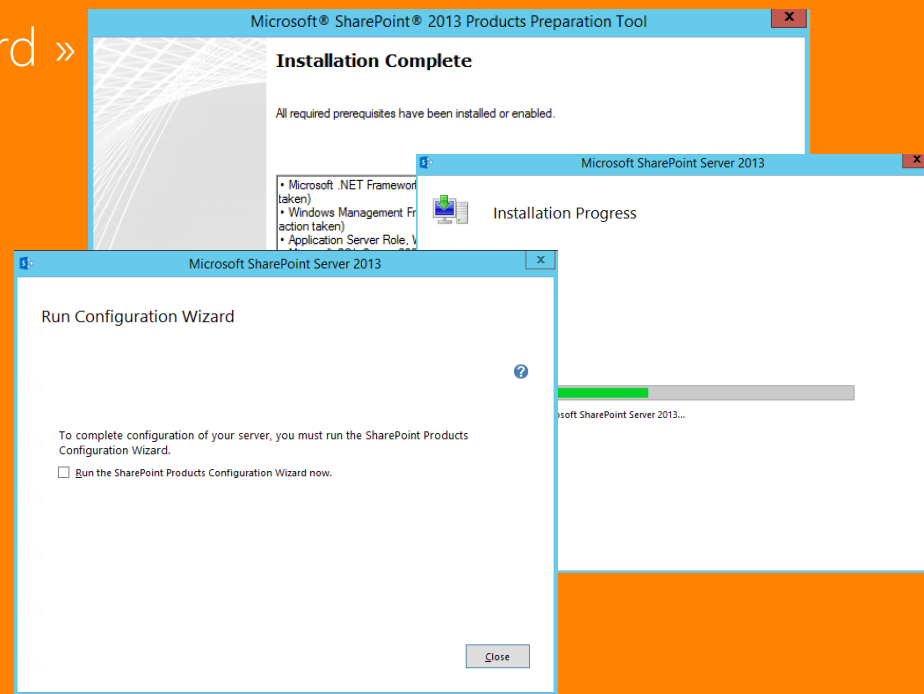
rd »

Microsoft® SharePoint® 2013 Products Preparation Tool

Installation Complete

All required prerequisites have been installed or enabled.

• Microsoft .NET Framewor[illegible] taken)
• Windows Management Fr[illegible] action taken)
• Application Server Role, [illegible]

Microsoft SharePoint Server 2013

Installation Progress

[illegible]osoft SharePoint Server 2013...

Microsoft SharePoint Server 2013

Run Configuration Wizard

To complete configuration of your server, you must run the SharePoint Products Configuration Wizard.

Run the SharePoint Products Configuration Wizard now.

Close